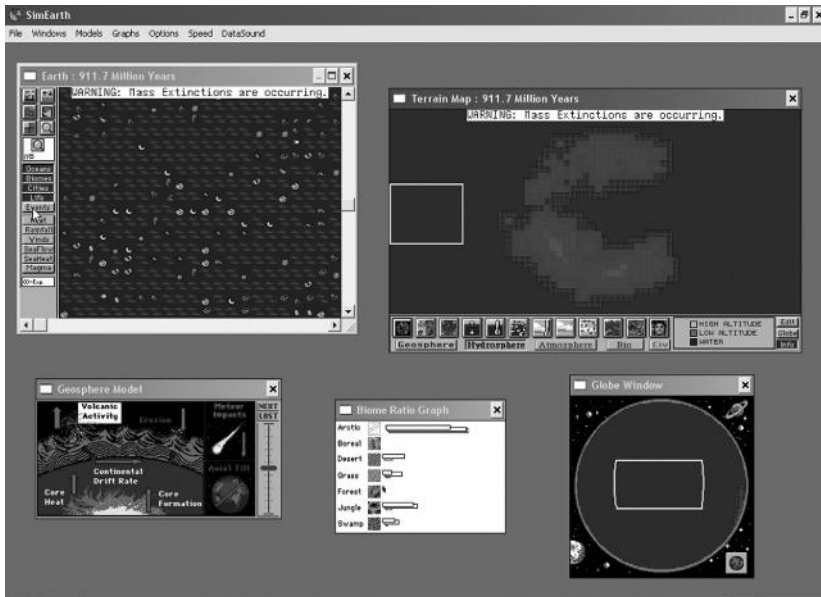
SimEarth
File Windows Models Graphs Options Speed DataSound

Earth : 911.7 Million Years
WARNING: Mass Extinctions are occurring.
Oceans
Biomes
Cities
Life
Events
Air
Rainfall
Winds
SeaTemp
Seaheat
Magma

Terrain Map : 911.7 Million Years
WARNING: Mass Extinctions are occurring.
Geosphere Hydrosphere Atmosphere Bio Civ
HIGH ALTITUDE
LOW ALTITUDE
WATER
Edit
Globe
Info

Geosphere Model
Volcanic Activity
Erosion
Meteor Impacts
NEXT
LAST
Continental Drift Rate
Axial Tilt
Core Heat
Core Formation

Biome Ratio Graph
Arctic
Boreal
Desert
Grass
Forest
Jungle
Swamp

Globe Window